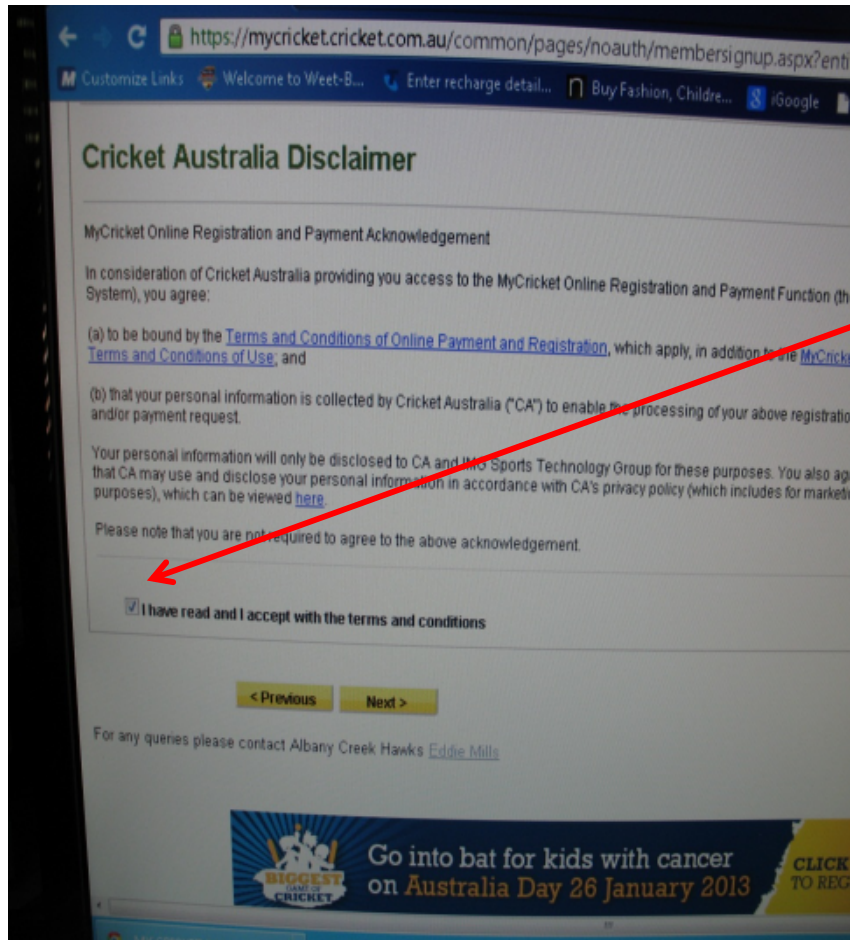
https://mycricket.cricket.com.au/common/pages/noauth/membersignup.aspx?enti

Customize Links Welcome to Weet-B... Enter recharge detail... Buy Fashion, Childre... iGoogle

Cricket Australia Disclaimer

MyCricket Online Registration and Payment Acknowledgement

In consideration of Cricket Australia providing you access to the MyCricket Online Registration and Payment Function (th System), you agree:

(a) to be bound by the Terms and Conditions of Online Payment and Registration, which apply, in addition to the MyCricke Terms and Conditions of Use; and

(b) that your personal information is collected by Cricket Australia ("CA") to enable the processing of your above registratio and/or payment request.

Your personal information will only be disclosed to CA and IMG Sports Technology Group for these purposes. You also ag that CA may use and disclose your personal information in accordance with CA's privacy policy (which includes for marketi purposes), which can be viewed here.

Please note that you are not required to agree to the above acknowledgement.

I have read and I accept with the terms and conditions

< Previous Next >

For any queries please contact Albany Creek Hawks Eddie Mills

BIGGEST GAME OF CRICKET

Go into bat for kids with cancer on Australia Day 26 January 2013

CLICK TO REG